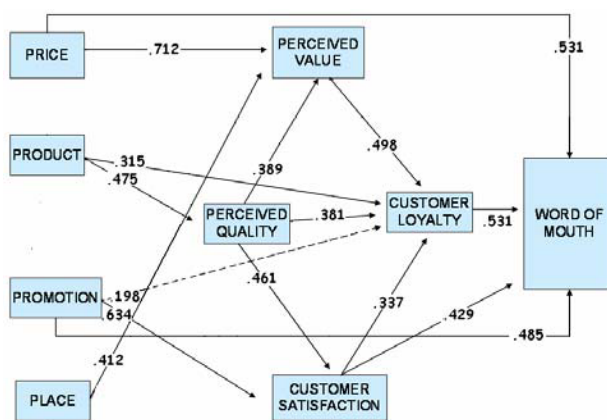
PRICE

.712

PERCEIVED VALUE

.531

PRODUCT

.315

.475

.389

.498

PERCEIVED QUALITY

.381

CUSTOMER LOYALTY

.531

WORD OF MOUTH

PROMOTION

.198

.634

.461

.337

.429

.485

.412

PLACE

CUSTOMER SATISFACTION